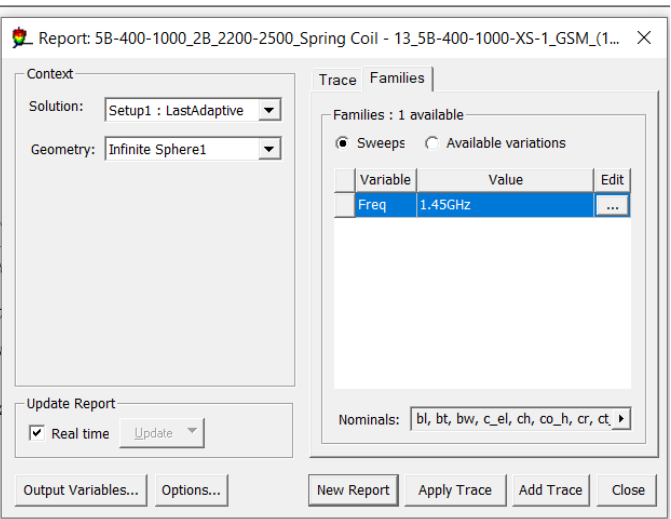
Report: 5B-400-1000_2B_2200-2500_Spring Coil - 13_5B-400-1000-XS-1_GSM_(1...

Context

Solution: Setup1 : LastAdaptive

Geometry: Infinite Sphere1

Update Report

Real time Update

Trace Families

Families : 1 available

Sweeps Available variations

| | Variable | Value | Edit |
|---|---|---|---|
| | Freq | 1.45GHz | ... |

Nominals: bl, bt, bw, c_el, ch, co_h, cr, ct

Output Variables... Options... New Report Apply Trace Add Trace Close